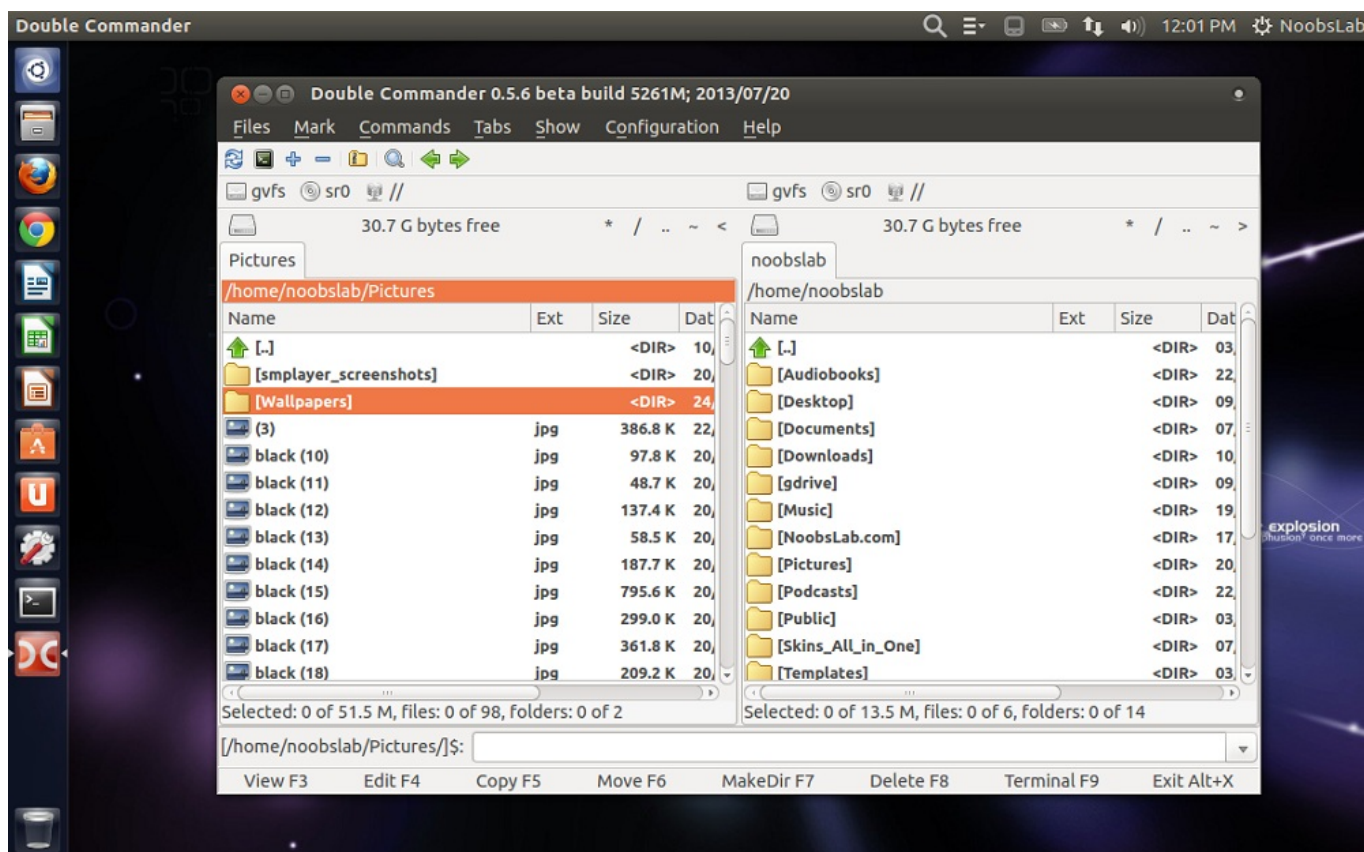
Double Commander

12:01 PM NoobsLab

Double Commander 0.5.6 beta build 5261M; 2013/07/20

Files Mark Commands Tabs Show Configuration Help

gvfs sr0 //

30.7 G bytes free * / .. ~ <

Pictures

/home/noobslab/Pictures

| Name | Ext | Size | Dat |
|---|---|---|---|
| [..] | | <DIR> | 10, |
| [smplayer_screenshots] | | <DIR> | 20, |
| [Wallpapers] | | <DIR> | 24, |
| (3) | jpg | 386.8 K | 22, |
| black (10) | jpg | 97.8 K | 20, |
| black (11) | jpg | 48.7 K | 20, |
| black (12) | jpg | 137.4 K | 20, |
| black (13) | jpg | 58.5 K | 20, |
| black (14) | jpg | 187.7 K | 20, |
| black (15) | jpg | 795.6 K | 20, |
| black (16) | jpg | 299.0 K | 20, |
| black (17) | jpg | 361.8 K | 20, |
| black (18) | jpg | 209.2 K | 20, |

Selected: 0 of 51.5 M, files: 0 of 98, folders: 0 of 2

gvfs sr0 //

30.7 G bytes free * / .. ~ >

noobslab

/home/noobslab

| Name | Ext | Size | Dat |
|---|---|---|---|
| [..] | | <DIR> | 03, |
| [Audiobooks] | | <DIR> | 22, |
| [Desktop] | | <DIR> | 09, |
| [Documents] | | <DIR> | 07, |
| [Downloads] | | <DIR> | 10, |
| [gdrive] | | <DIR> | 09, |
| [Music] | | <DIR> | 19, |
| [NoobsLab.com] | | <DIR> | 17, |
| [Pictures] | | <DIR> | 20, |
| [Podcasts] | | <DIR> | 22, |
| [Public] | | <DIR> | 03, |
| [Skins_All_in_One] | | <DIR> | 07, |
| [Templates] | | <DIR> | 03, |

Selected: 0 of 13.5 M, files: 0 of 6, folders: 0 of 14

[/home/noobslab/Pictures/]$:

View F3 Edit F4 Copy F5 Move F6 MakeDir F7 Delete F8 Terminal F9 Exit Alt+X

explosion
illusion once more